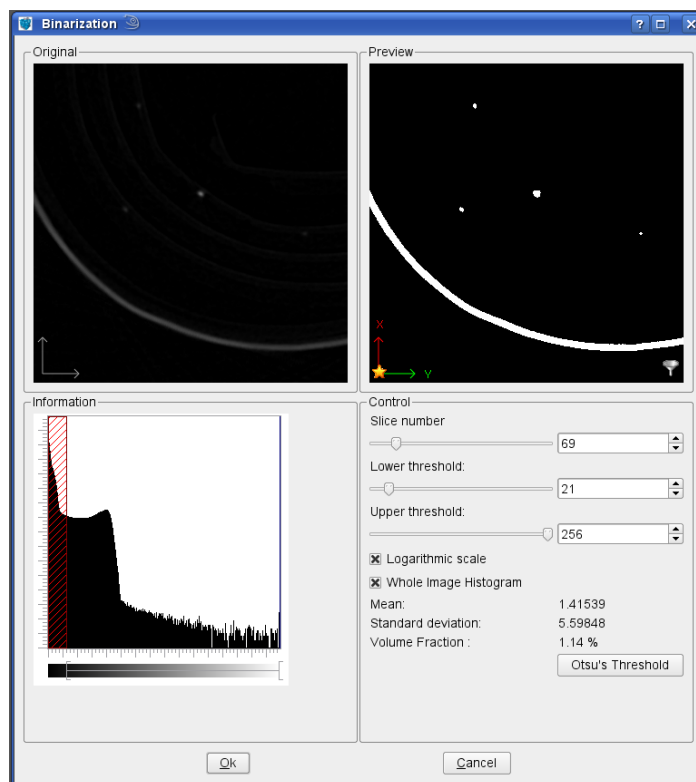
Binarization

Original

Preview

X

Y

Information

Control

Slice number

69

Lower threshold:

21

Upper threshold:

256

Logarithmic scale

Whole Image Histogram

Mean: 1.41539

Standard deviation: 5.59848

Volume Fraction : 1.14 %

Otsu's Threshold

Ok

Cancel